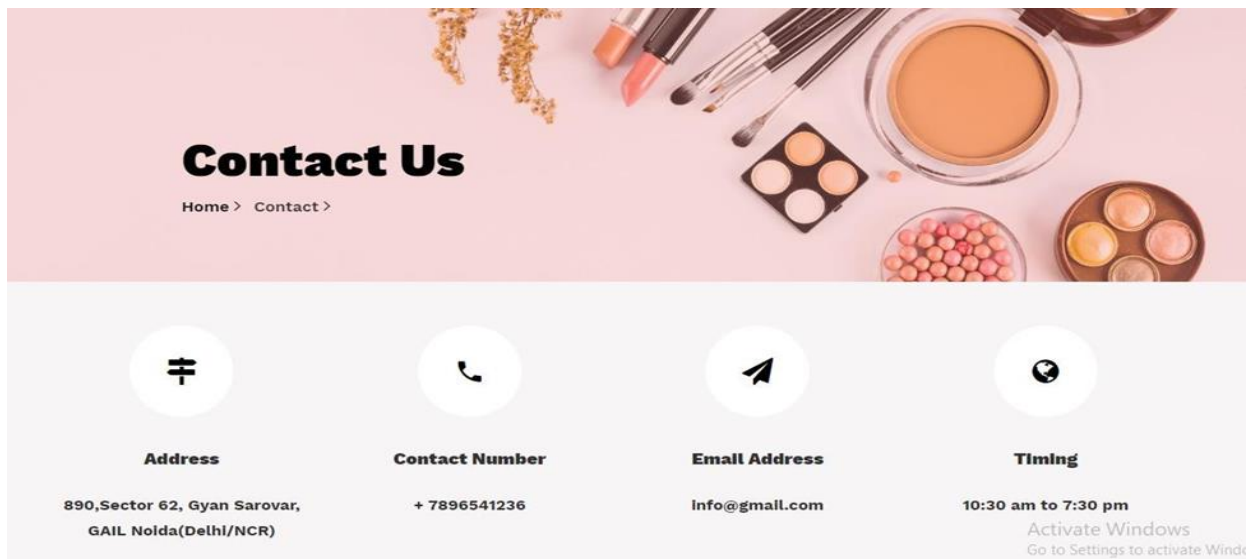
Contact Us

Home > Contact >

Address

890,Sector 62, Gyan Sarovar, GAIL Noida(Delhi/NCR)

Contact Number

+ 7896541236

Email Address

info@gmail.com

Timing

10:30 am to 7:30 pm

Activate Windows
Go to Settings to activate Windo